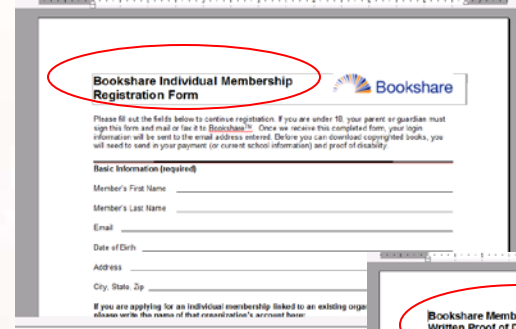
Bookshare Individual Membership Registration Form

Bookshare

Please fill out the fields below to continue registration. If you are under 18, your parent or guardian must sign this form and mail or fax it to Bookshare™. Once we receive this completed form, your login information will be sent to the email address entered. Before you can download copyrighted books, you will need to send in your payment (or current school information) and proof of disability.

Basic Information (required)

Member's First Name

Member's Last Name

Email

Date of Birth

Address

City, State, Zip

If you are applying for an individual membership linked to an existing orga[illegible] please write the name of that organization's account here:

Bookshare Memb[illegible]
Written Proof of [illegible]